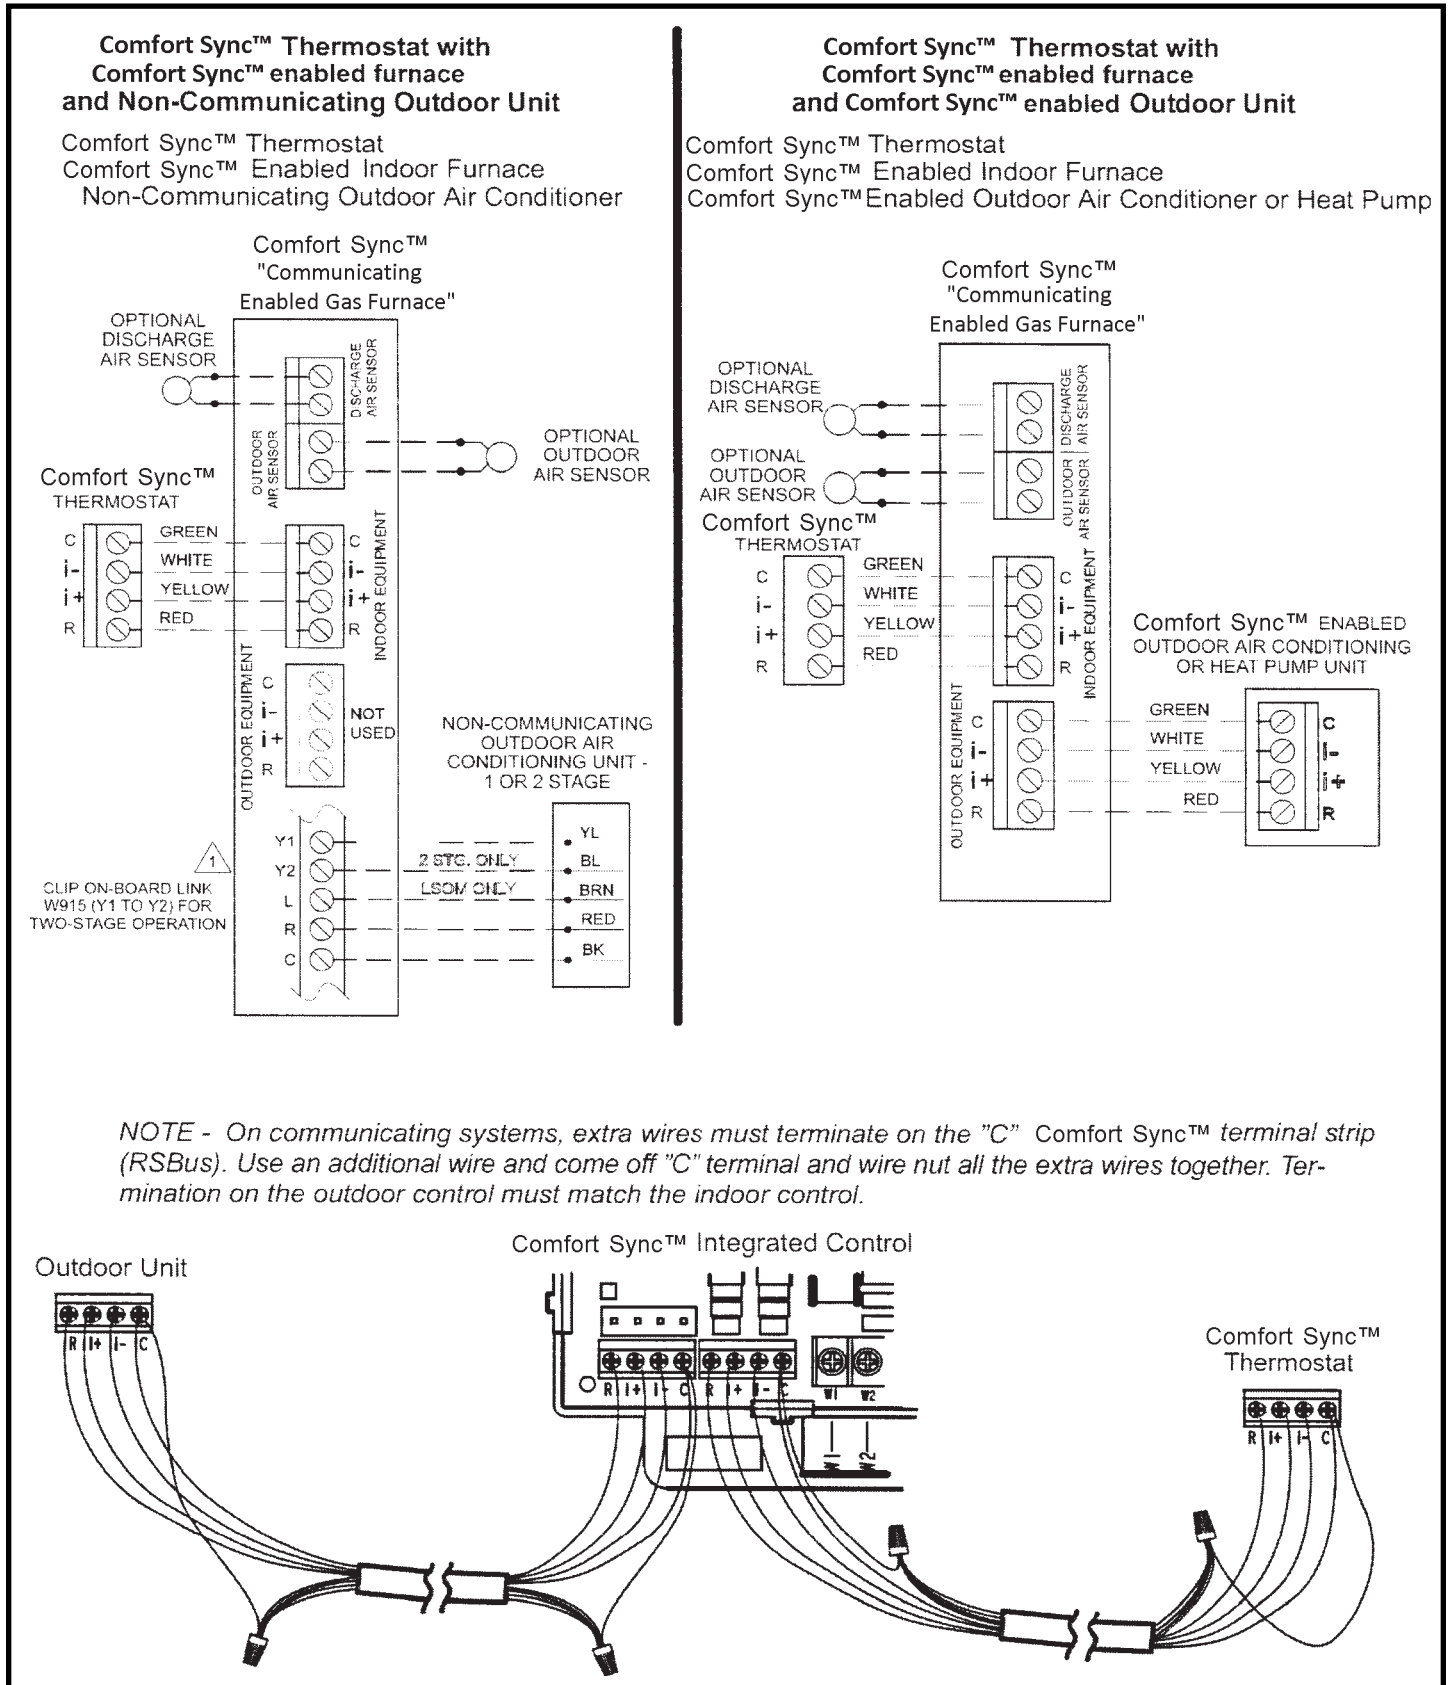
Comfort Sync™ Thermostat with Comfort Sync™ enabled furnace and Non-Communicating Outdoor Unit

Comfort Sync™ Thermostat
Comfort Sync™ Enabled Indoor Furnace
Non-Communicating Outdoor Air Conditioner

Comfort Sync™ "Communicating Enabled Gas Furnace"

OPTIONAL DISCHARGE AIR SENSOR

DISCHARGE AIR SENSOR

OUTDOOR AIR SENSOR

OPTIONAL OUTDOOR AIR SENSOR

Comfort Sync™ THERMOSTAT

C
i-
i+
R

GREEN
WHITE
YELLOW
RED

C
i-
i+
R

INDOOR EQUIPMENT

OUTDOOR EQUIPMENT

C
i-
i+
R

NOT USED

NON-COMMUNICATING OUTDOOR AIR CONDITIONING UNIT - 1 OR 2 STAGE

Y1
Y2
L
R
C

2 STG. ONLY
LSOM ONLY

YL
BL
BRN
RED
BK

1

CLIP ON-BOARD LINK W915 (Y1 TO Y2) FOR TWO-STAGE OPERATION

Comfort Sync™ Thermostat with Comfort Sync™ enabled furnace and Comfort Sync™ enabled Outdoor Unit

Comfort Sync™ Thermostat
Comfort Sync™ Enabled Indoor Furnace
Comfort Sync™ Enabled Outdoor Air Conditioner or Heat Pump

Comfort Sync™ "Communicating Enabled Gas Furnace"

OPTIONAL DISCHARGE AIR SENSOR

OPTIONAL OUTDOOR AIR SENSOR

DISCHARGE AIR SENSOR

OUTDOOR AIR SENSOR

Comfort Sync™ THERMOSTAT

C
i-
i+
R

GREEN
WHITE
YELLOW
RED

C
i-
i+
R

INDOOR EQUIPMENT

Comfort Sync™ ENABLED OUTDOOR AIR CONDITIONING OR HEAT PUMP UNIT

OUTDOOR EQUIPMENT

C
i-
i+
R

GREEN
WHITE
YELLOW
RED

C
i-
i+
R

NOTE - On communicating systems, extra wires must terminate on the "C" Comfort Sync™ terminal strip (RSBus). Use an additional wire and come off "C" terminal and wire nut all the extra wires together. Termination on the outdoor control must match the indoor control.

Outdoor Unit

R I+ I- C

Comfort Sync™ Integrated Control

R I+ I- C R I+ I- C W1 W2

W1 W2

Comfort Sync™ Thermostat

R I+ I- C